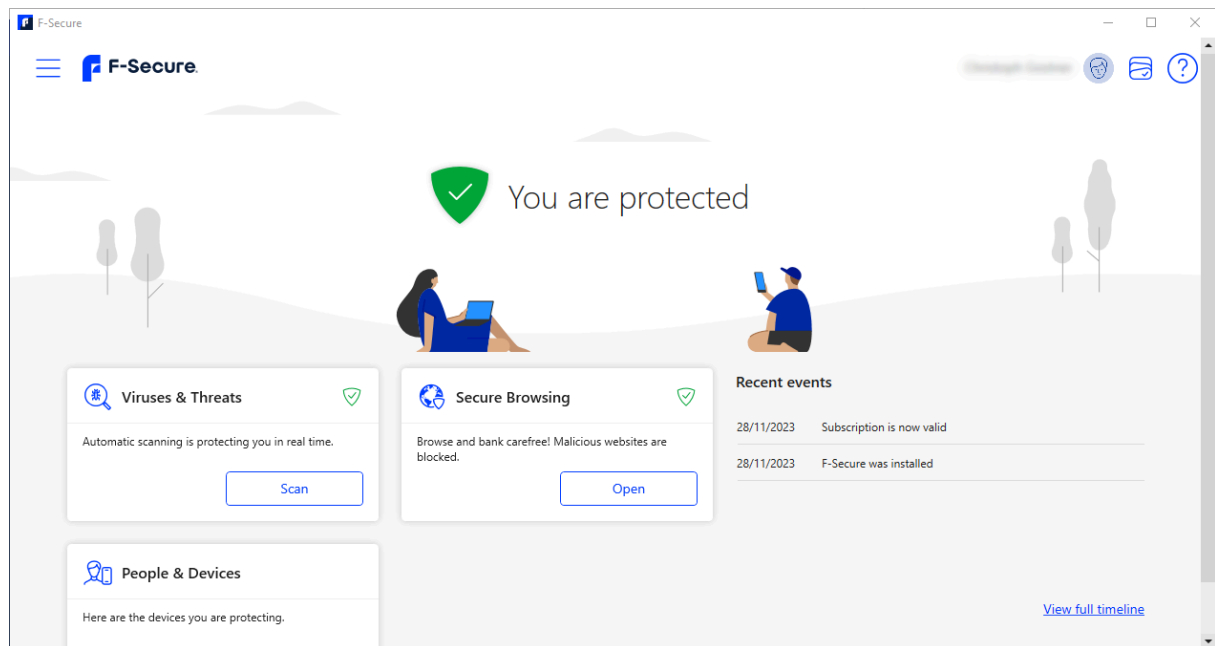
F-Secure

F-Secure.

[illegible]

You are protected

Viruses & Threats

Automatic scanning is protecting you in real time.

Scan

Secure Browsing

Browse and bank carefree! Malicious websites are blocked.

Open

Recent events

| | |
|---|---|
| 28/11/2023 | Subscription is now valid |
| 28/11/2023 | F-Secure was installed |

People & Devices

Here are the devices you are protecting.

View full timeline